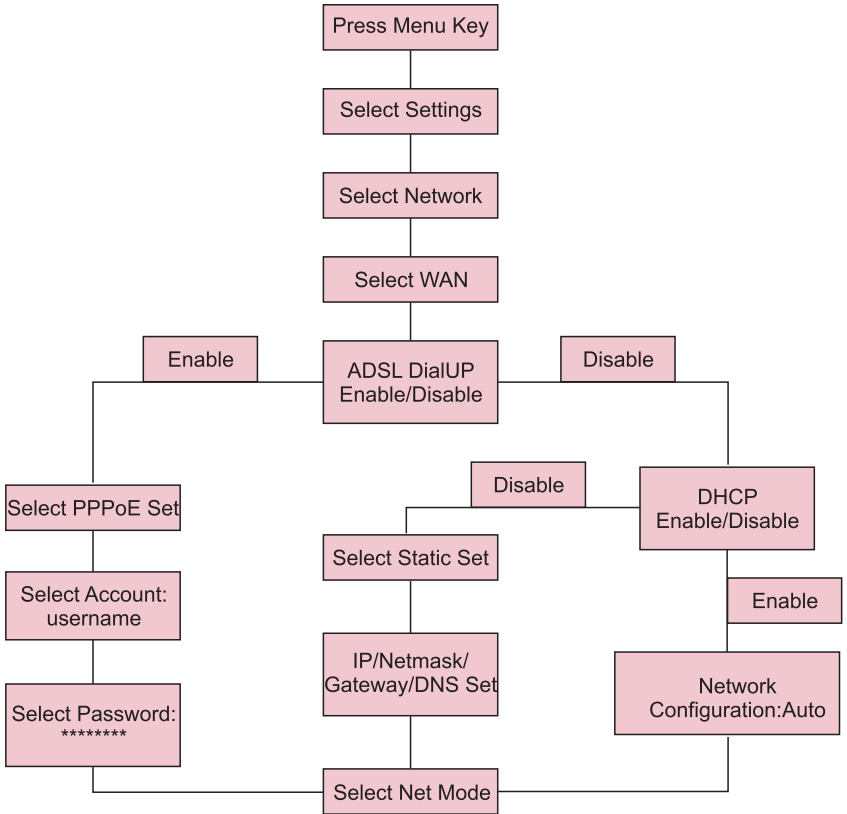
Press Menu Key

Select Settings

Select Network

Select WAN

Enable

ADSL DialUP Enable/Disable

Disable

Select PPPoE Set

Select Account: username

Select Password: ********

Disable

DHCP Enable/Disable

Select Static Set

IP/Netmask/ Gateway/DNS Set

Enable

Network Configuration:Auto

Select Net Mode